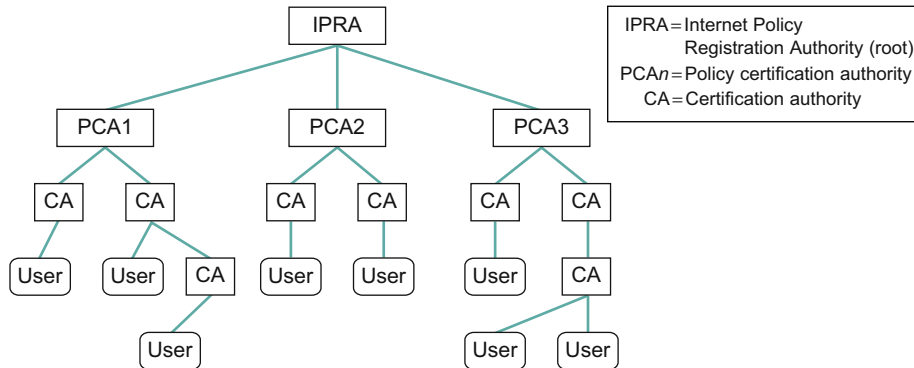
IPRA

IPRA = Internet Policy Registration Authority (root)
PCA$n$ = Policy certification authority
CA = Certification authority

PCA1
PCA2
PCA3

CA
CA
CA
CA
CA
CA

User
User
CA
User
User
User
CA

User
User
User